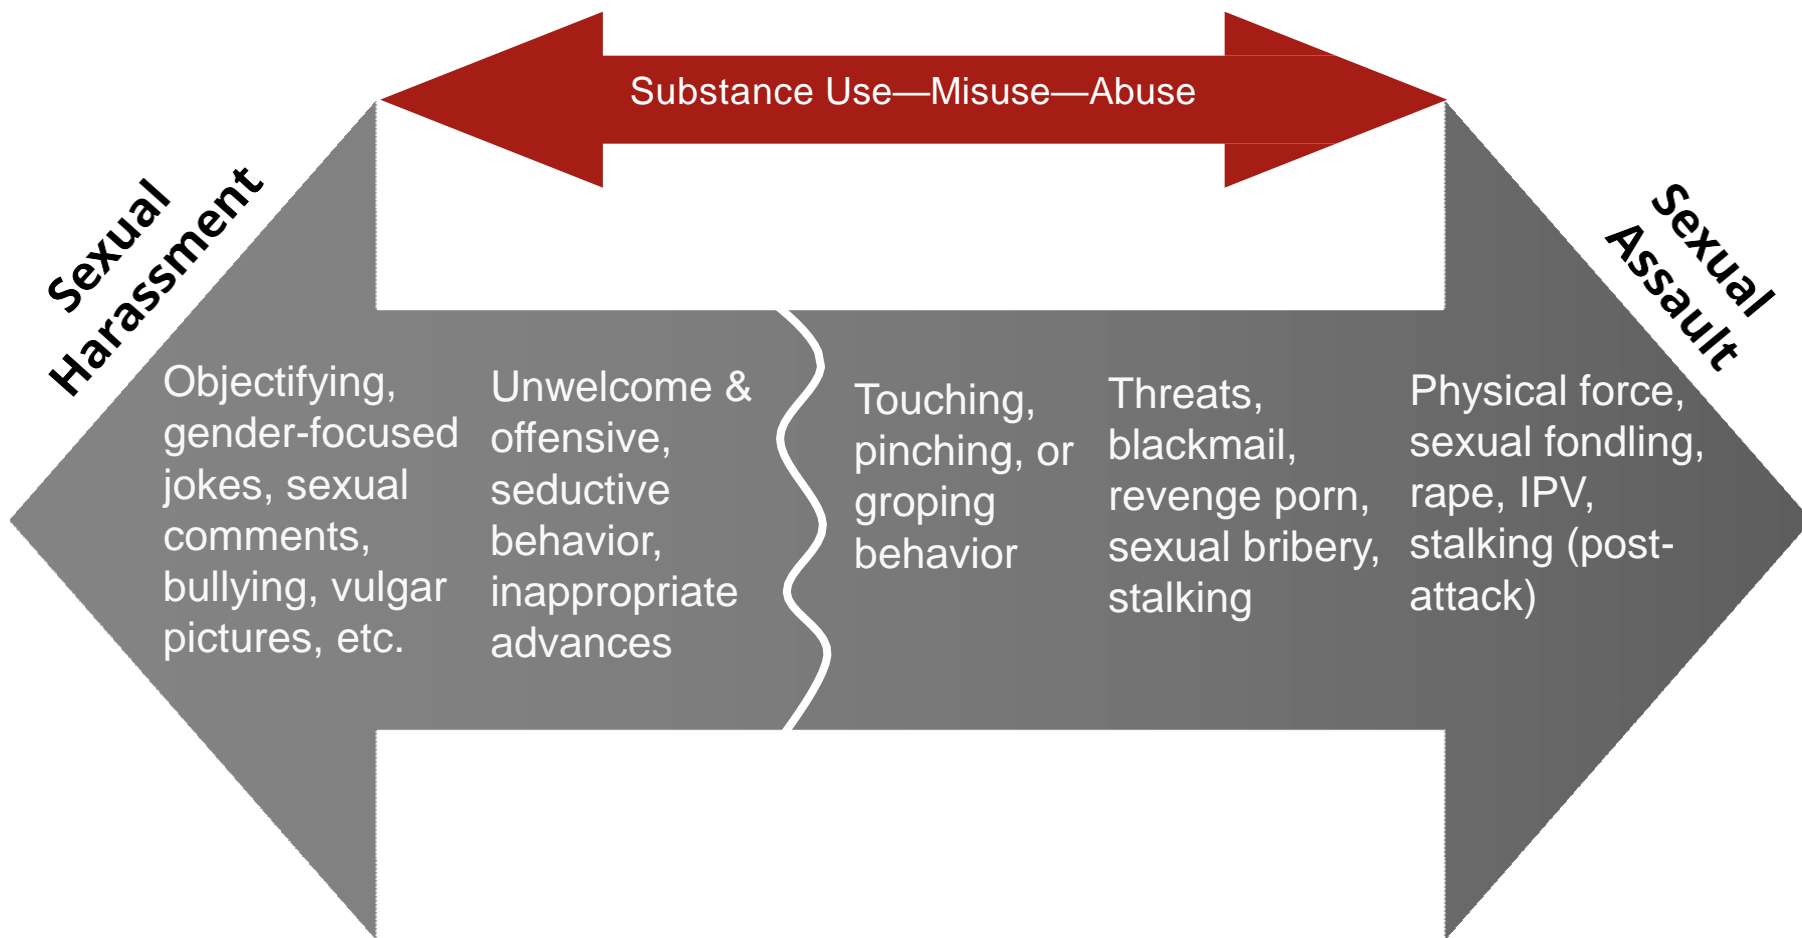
Substance Use—Misuse—Abuse

Sexual Harassment

Sexual Assault

Objectifying, gender-focused jokes, sexual comments, bullying, vulgar pictures, etc.

Unwelcome & offensive, seductive behavior, inappropriate advances

Touching, pinching, or groping behavior

Threats, blackmail, revenge porn, sexual bribery, stalking

Physical force, sexual fondling, rape, IPV, stalking (post-attack)